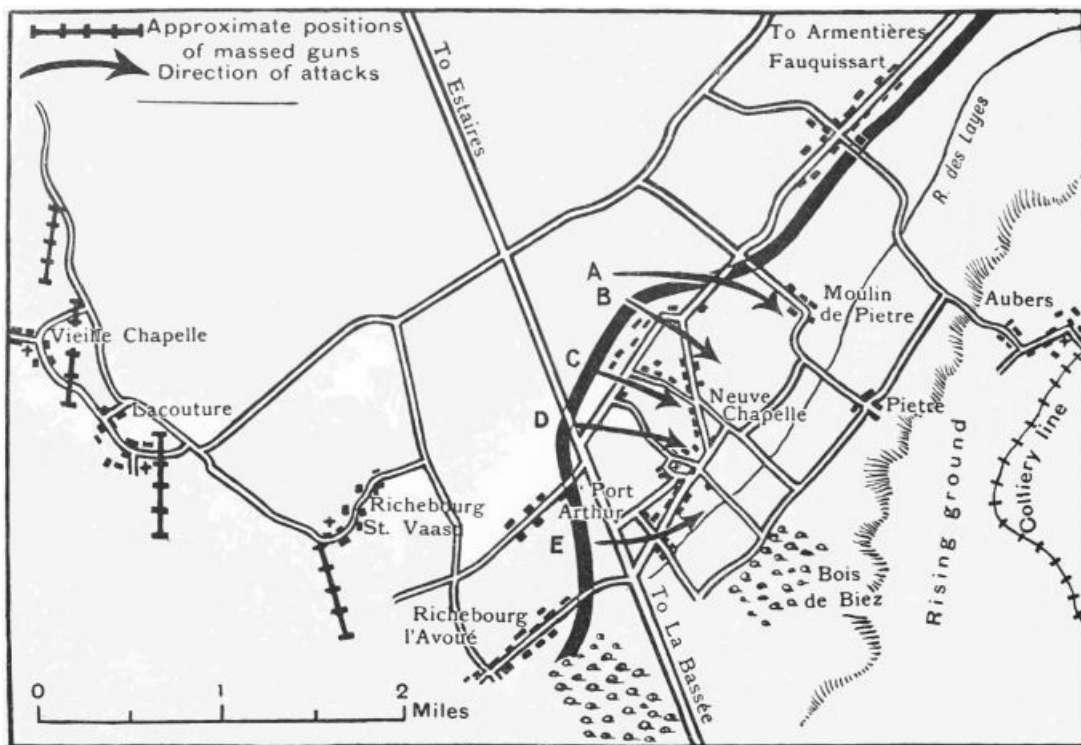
Approximate positions of massed guns
Direction of attacks

To Estaires
To Armentières
Fauquissart
R. des Layes
A
B
Moulin de Pietre
Aubers
Vieille Chapelle
C
Neuve Chapelle
Lacouture
D
Pietre
Rising ground
Colliery line
Richebourg St. Vaast
Port Arthur
E
Bois de Biez
Richebourg l'Avoué
To La Bassée
0
1
2
Miles